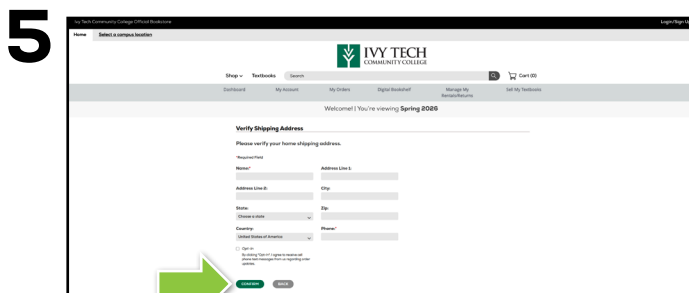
5

Ivy Tech Community College Official Bookstore

Login/Sign U

Home Select a campus location

IVY TECH COMMUNITY COLLEGE

Shop Textbooks Search

Cart (0)

Dashboard My Account My Orders Digital Bookshelf Manage My Rentals/Returns Sell My Textbooks

Welcome! | You're viewing Spring 2026

Verify Shipping Address

Please verify your home shipping address.

*Required Field

Name:*

Address Line 1:

Address Line 2:

City:

State:

Choose a state

Zip:

Country:

United States of America

Phone:*

Opt-In

By clicking "Opt-in" I agree to receive text phone text messages from us regarding order updates.

CONFIRM BACK